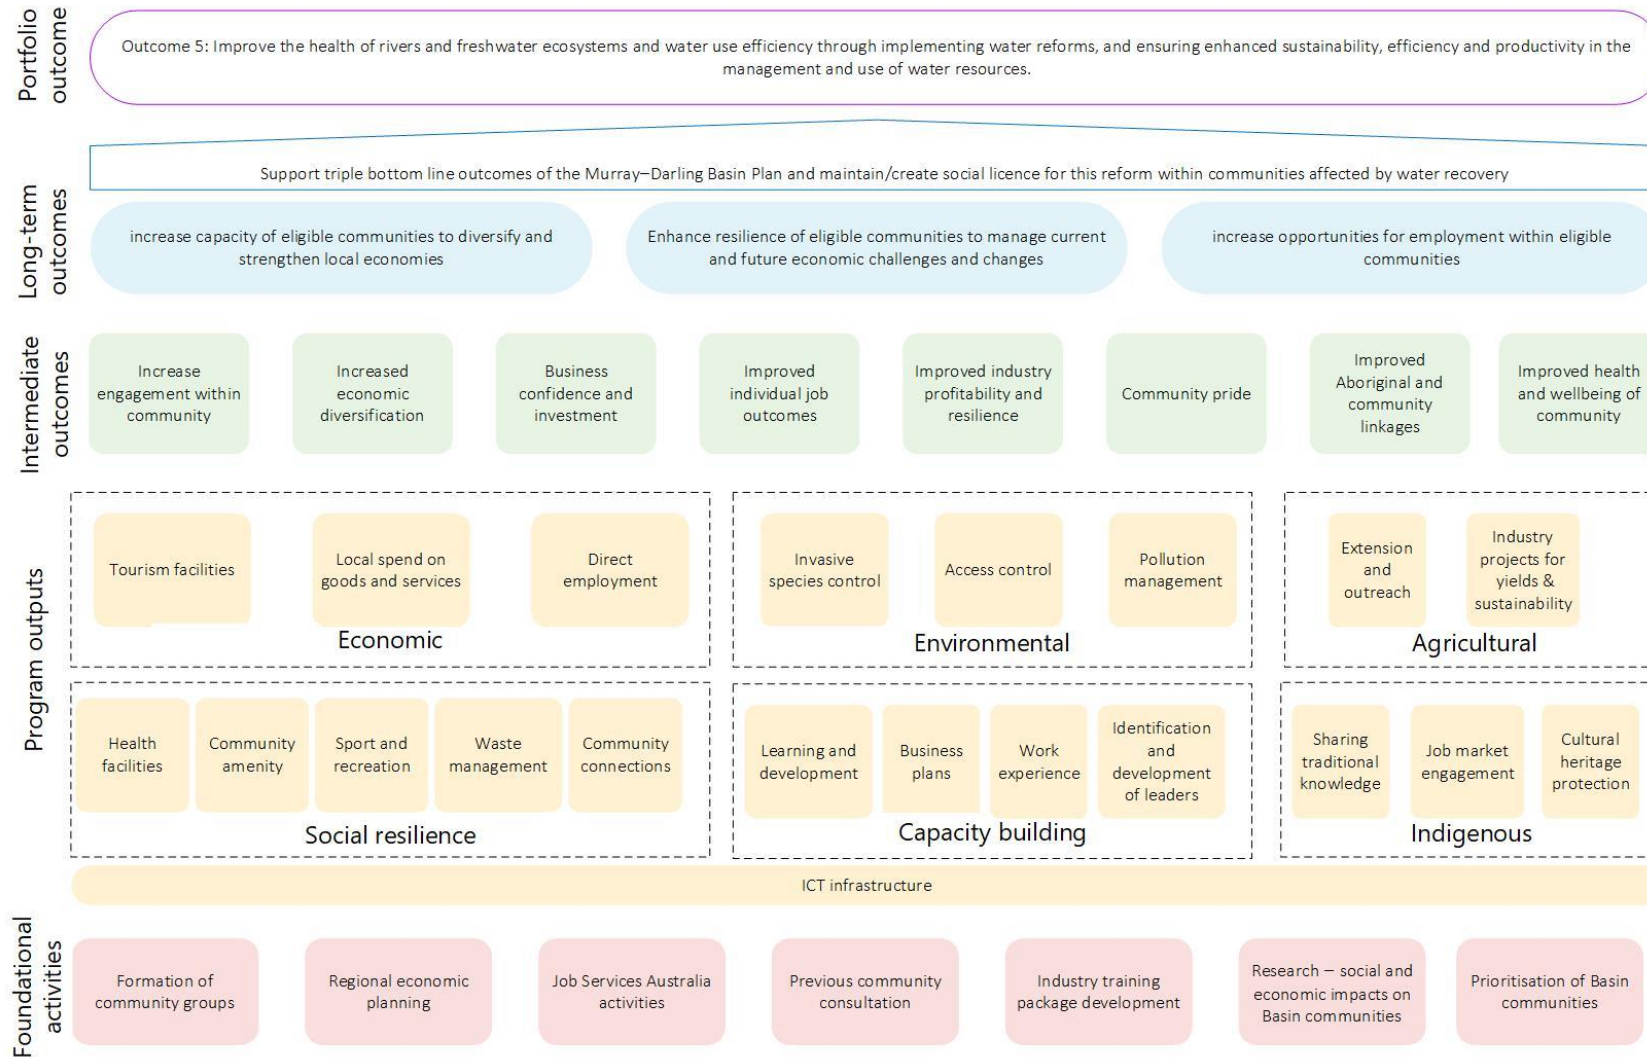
Portfolio outcome

Outcome 5: Improve the health of rivers and freshwater ecosystems and water use efficiency through implementing water reforms, and ensuring enhanced sustainability, efficiency and productivity in the management and use of water resources.

Long-term outcomes

Support triple bottom line outcomes of the Murray–Darling Basin Plan and maintain/create social licence for this reform within communities affected by water recovery

increase capacity of eligible communities to diversify and strengthen local economies

Enhance resilience of eligible communities to manage current and future economic challenges and changes

increase opportunities for employment within eligible communities

Intermediate outcomes

Increase engagement within community

Increased economic diversification

Business confidence and investment

Improved individual job outcomes

Improved industry profitability and resilience

Community pride

Improved Aboriginal and community linkages

Improved health and wellbeing of community

Program outputs

Tourism facilities

Local spend on goods and services

Direct employment

Economic

Invasive species control

Access control

Pollution management

Environmental

Extension and outreach

Industry projects for yields & sustainability

Agricultural

Health facilities

Community amenity

Sport and recreation

Waste management

Community connections

Social resilience

Learning and development

Business plans

Work experience

Identification and development of leaders

Capacity building

Sharing traditional knowledge

Job market engagement

Cultural heritage protection

Indigenous

ICT infrastructure

Foundational activities

Formation of community groups

Regional economic planning

Job Services Australia activities

Previous community consultation

Industry training package development

Research – social and economic impacts on Basin communities

Prioritisation of Basin communities